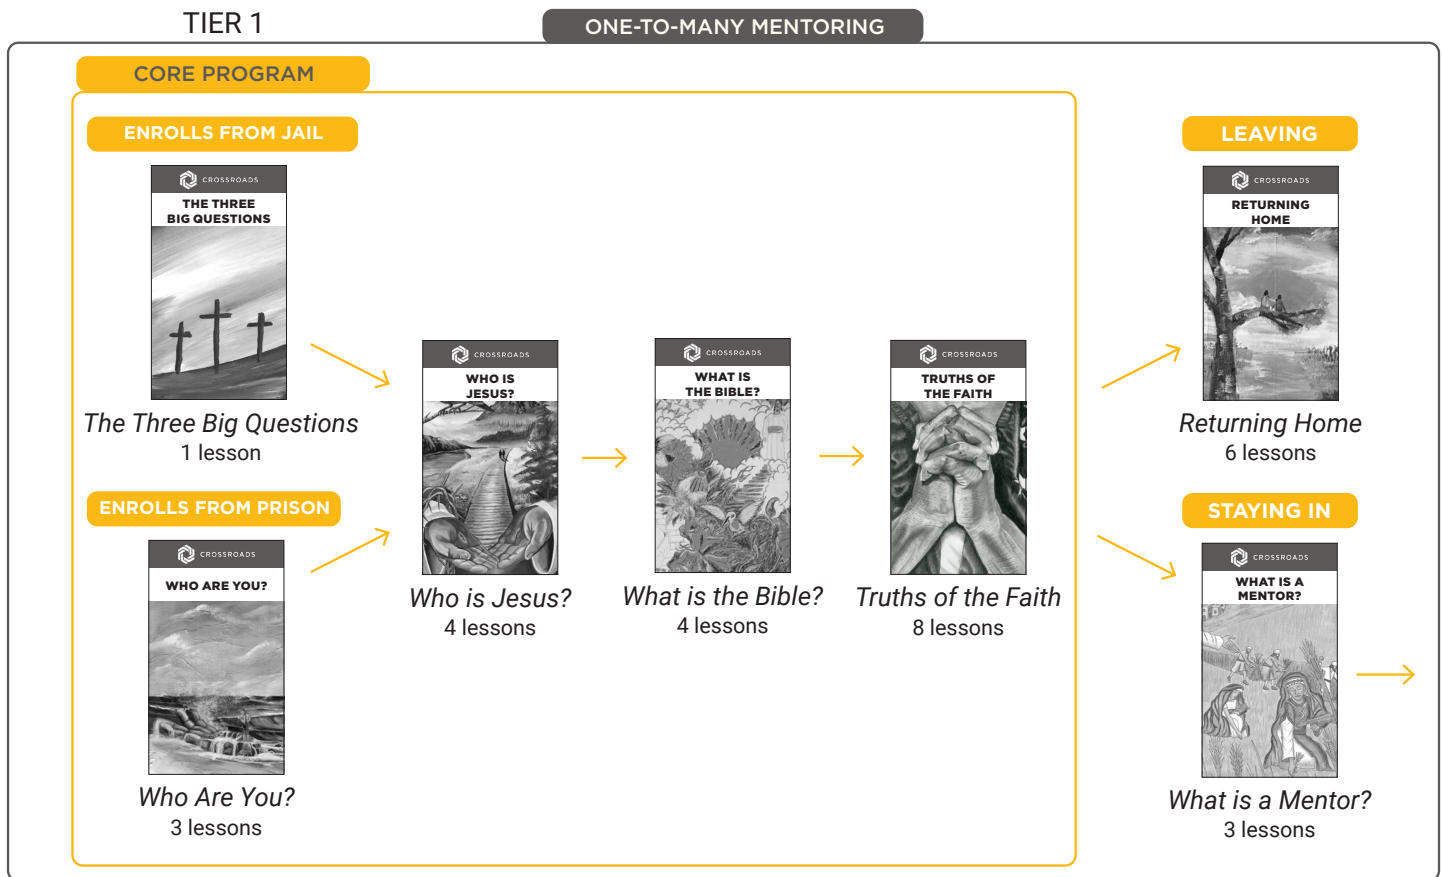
TIER 1

ONE-TO-MANY MENTORING

CORE PROGRAM

ENROLLS FROM JAIL

CROSSROADS
THE THREE BIG QUESTIONS

The Three Big Questions
1 lesson

ENROLLS FROM PRISON

CROSSROADS
WHO ARE YOU?

Who Are You?
3 lessons

CROSSROADS
WHO IS JESUS?

Who is Jesus?
4 lessons

CROSSROADS
WHAT IS THE BIBLE?

What is the Bible?
4 lessons

CROSSROADS
TRUTHS OF THE FAITH

Truths of the Faith
8 lessons

LEAVING

CROSSROADS
RETURNING HOME

Returning Home
6 lessons

STAYING IN

CROSSROADS
WHAT IS A MENTOR?

What is a Mentor?
3 lessons